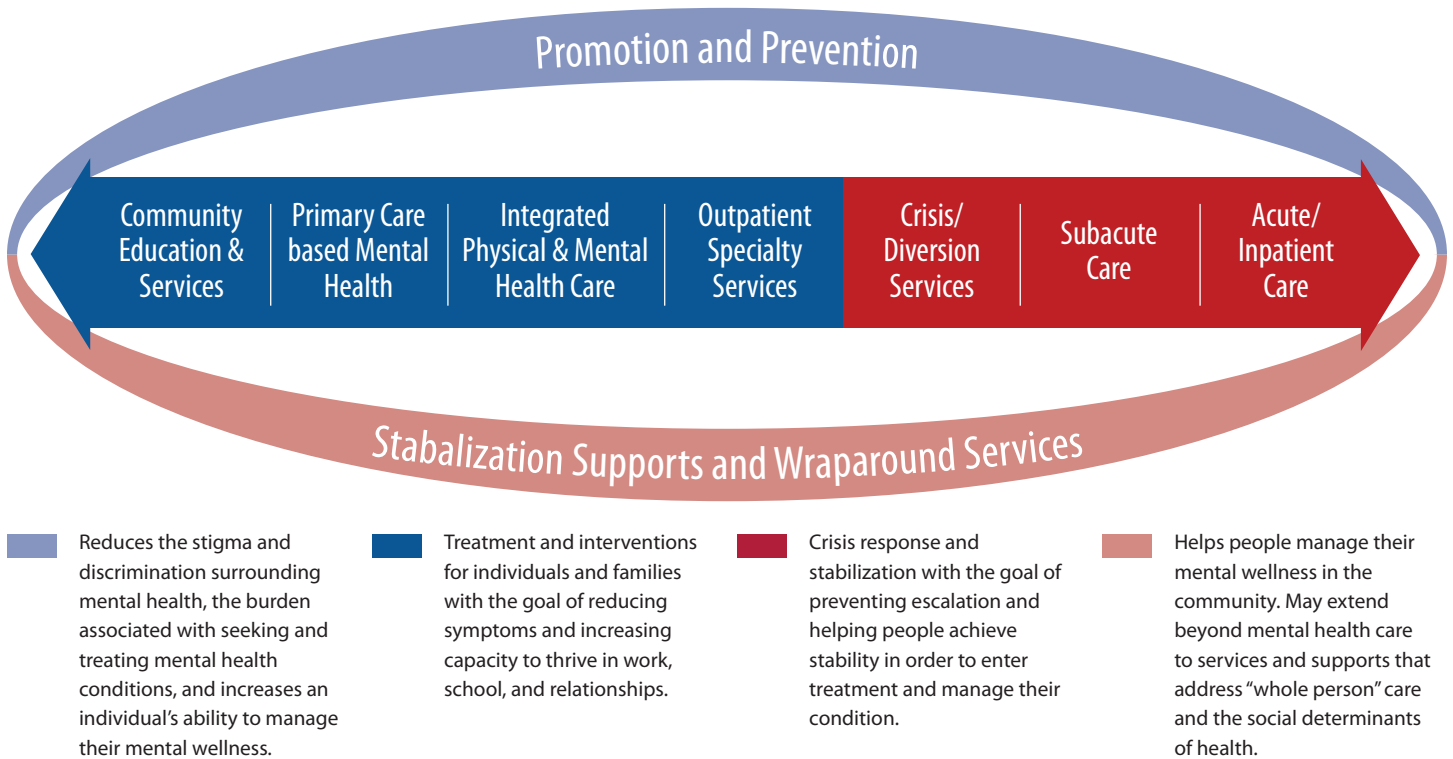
Promotion and Prevention

Community Education & Services

Primary Care based Mental Health

Integrated Physical & Mental Health Care

Outpatient Specialty Services

Crisis/ Diversion Services

Subacute Care

Acute/ Inpatient Care

Stabalization Supports and Wraparound Services

Reduces the stigma and discrimination surrounding mental health, the burden associated with seeking and treating mental health conditions, and increases an individual's ability to manage their mental wellness.

Treatment and interventions for individuals and families with the goal of reducing symptoms and increasing capacity to thrive in work, school, and relationships.

Crisis response and stabilization with the goal of preventing escalation and helping people achieve stability in order to enter treatment and manage their condition.

Helps people manage their mental wellness in the community. May extend beyond mental health care to services and supports that address "whole person" care and the social determinants of health.